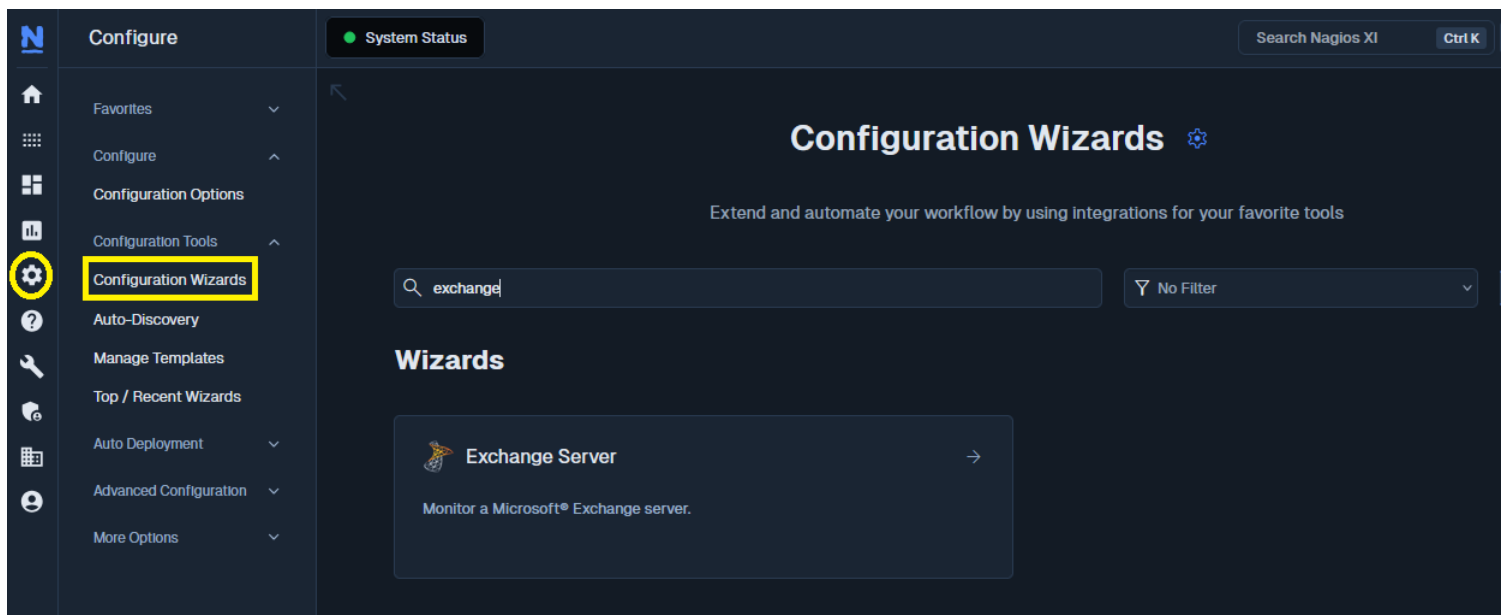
Configure

System Status

Search Nagios XI Ctrl K

Favorites

Configure

Configuration Options

Configuration Tools

Configuration Wizards

Auto-Discovery

Manage Templates

Top / Recent Wizards

Auto Deployment

Advanced Configuration

More Options

Configuration Wizards

Extend and automate your workflow by using integrations for your favorite tools

exchange

No Filter

Wizards

Exchange Server

Monitor a Microsoft® Exchange server.